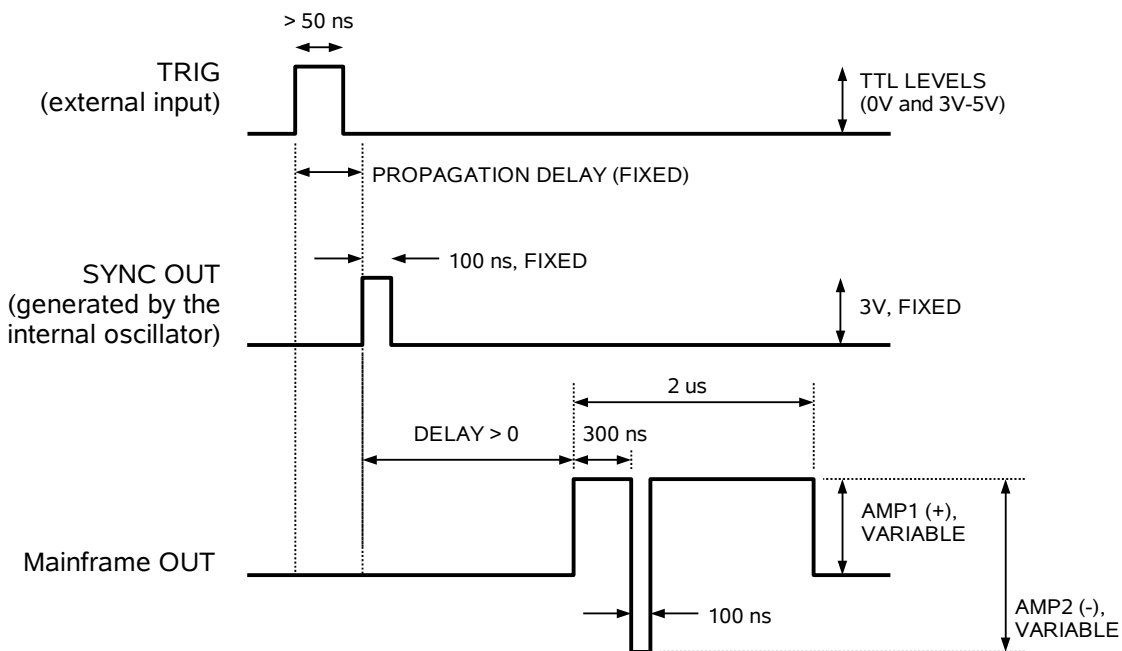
> 50 ns

TRIG
(external input)

TTL LEVELS
(0V and 3V-5V)

PROPAGATION DELAY (FIXED)

SYNC OUT
(generated by the
internal oscillator)

100 ns, FIXED

3V, FIXED

2 us

DELAY > 0

300 ns

AMP1 (+),
VARIABLE

Mainframe OUT

100 ns

AMP2 (-),
VARIABLE